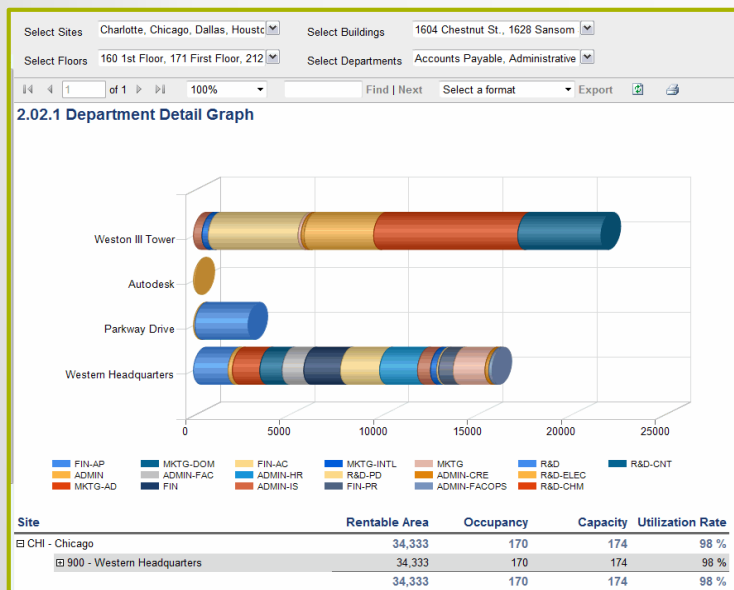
Select Sites Charlotte, Chicago, Dallas, Housto

Select Buildings 1604 Chestnut St., 1628 Sansom

Select Floors 160 1st Floor, 171 First Floor, 212

Select Departments Accounts Payable, Administrative

1 of 1 100% Find | Next Select a format Export

2.02.1 Department Detail Graph

Weston III Tower

Autodesk

Parkway Drive

Western Headquarters

0 5000 10000 15000 20000 25000

FIN-AP MKTG-DOM FIN-AC MKTG-INTL MKTG R&D R&D-CNT ADMIN ADMIN-FAC ADMIN-HR R&D-PD ADMIN-CRE R&D-ELEC MKTG-AD FIN ADMIN-IS FIN-PR ADMIN-FACOPS R&D-CHM

| Site | Rentable Area | Occupancy | Capacity | Utilization Rate |
|---|---|---|---|---|
| ⊟ CHI - Chicago | 34,333 | 170 | 174 | 98 % |
| ⊞ 900 - Western Headquarters | 34,333 | 170 | 174 | 98 % |
| | 34,333 | 170 | 174 | 98 % |